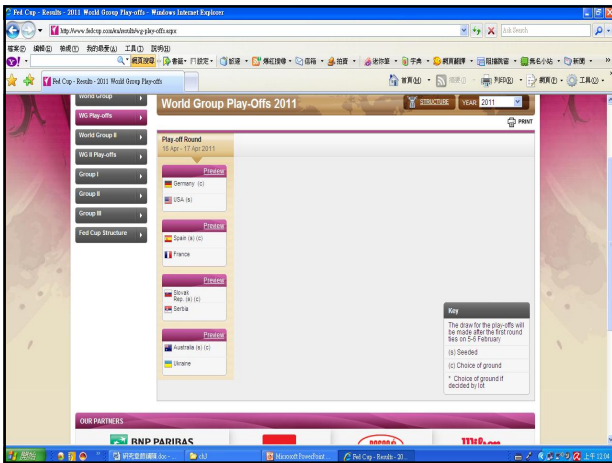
Fed Cup - Results - 2011 World Group Play-offs - Windows Internet Explorer

http://www.fedcup.com/en/results/wg-play-offs.aspx

Ask Search

檔案(F) 編輯(E) 檢視(V) 我的最愛(A) 工具(T) 說明(H)

網頁搜尋 · 書籤 · 門設定 · 新聞 · 爆紅排行 · 信箱 · 拍賣 · 追你買 · 字典 · 網頁翻譯 · 阻擋快顯 · 我名小站 · 新聞

Fed Cup - Results - 2011 World Group Play-offs

首頁(M) · 摘要 · 列印(R) · 網頁(P) · 工具(O)

World Group

WG Play-offs

World Group II

WG II Play-offs

Group I

Group II

Group III

Fed Cup Structure

World Group Play-Offs 2011

STRUCTURE YEAR 2011

PRINT

Play-off Round
16 Apr - 17 Apr 2011

Preview
Germany (c)
USA (s)

Preview
Spain (s) (c)
France

Preview
Slovak Rep. (s) (c)
Serbia

Preview
Australia (s) (c)
Ukraine

Key
The draw for the play-offs will be made after the first round ties on 5-6 February
(s) Seeded
(c) Choice of ground
* Choice of ground if decided by lot

OUR PARTNERS

BNP PARIBAS

開始 · 網志 · cl3 · Microsoft PowerPoint · Fed Cup - Results - 20... · 上午 12:04